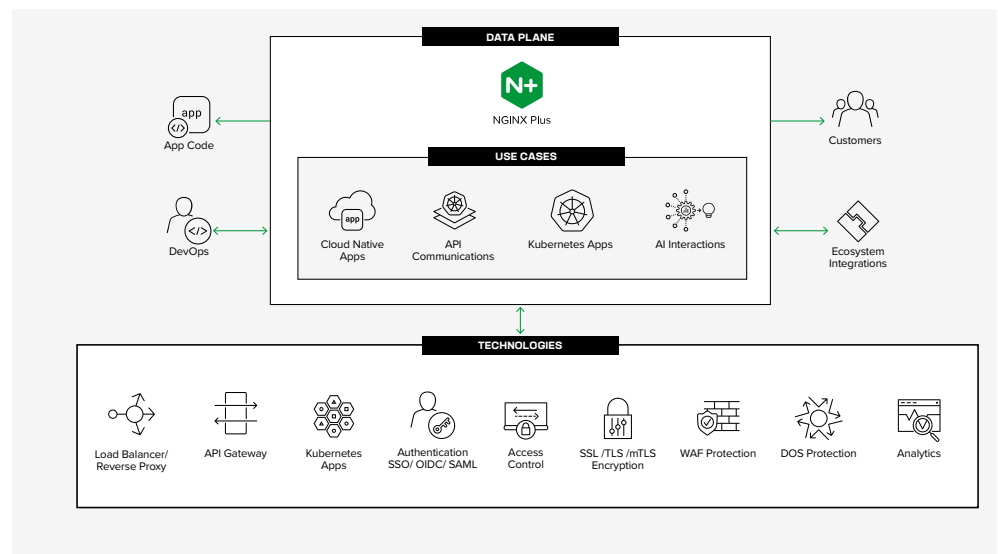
DATA PLANE

N+

NGINX Plus

app

App Code

DevOps

Customers

Ecosystem Integrations

USE CASES

app

Cloud Native Apps

API Communications

Kubernetes Apps

AI Interactions

TECHNOLOGIES

Load Balancer/ Reverse Proxy

API Gateway

Kubernetes Apps

Authentication SSO/ OIDC/ SAML

Access Control

SSL /TLS /mTLS Encryption

WAF Protection

DOS Protection

Analytics